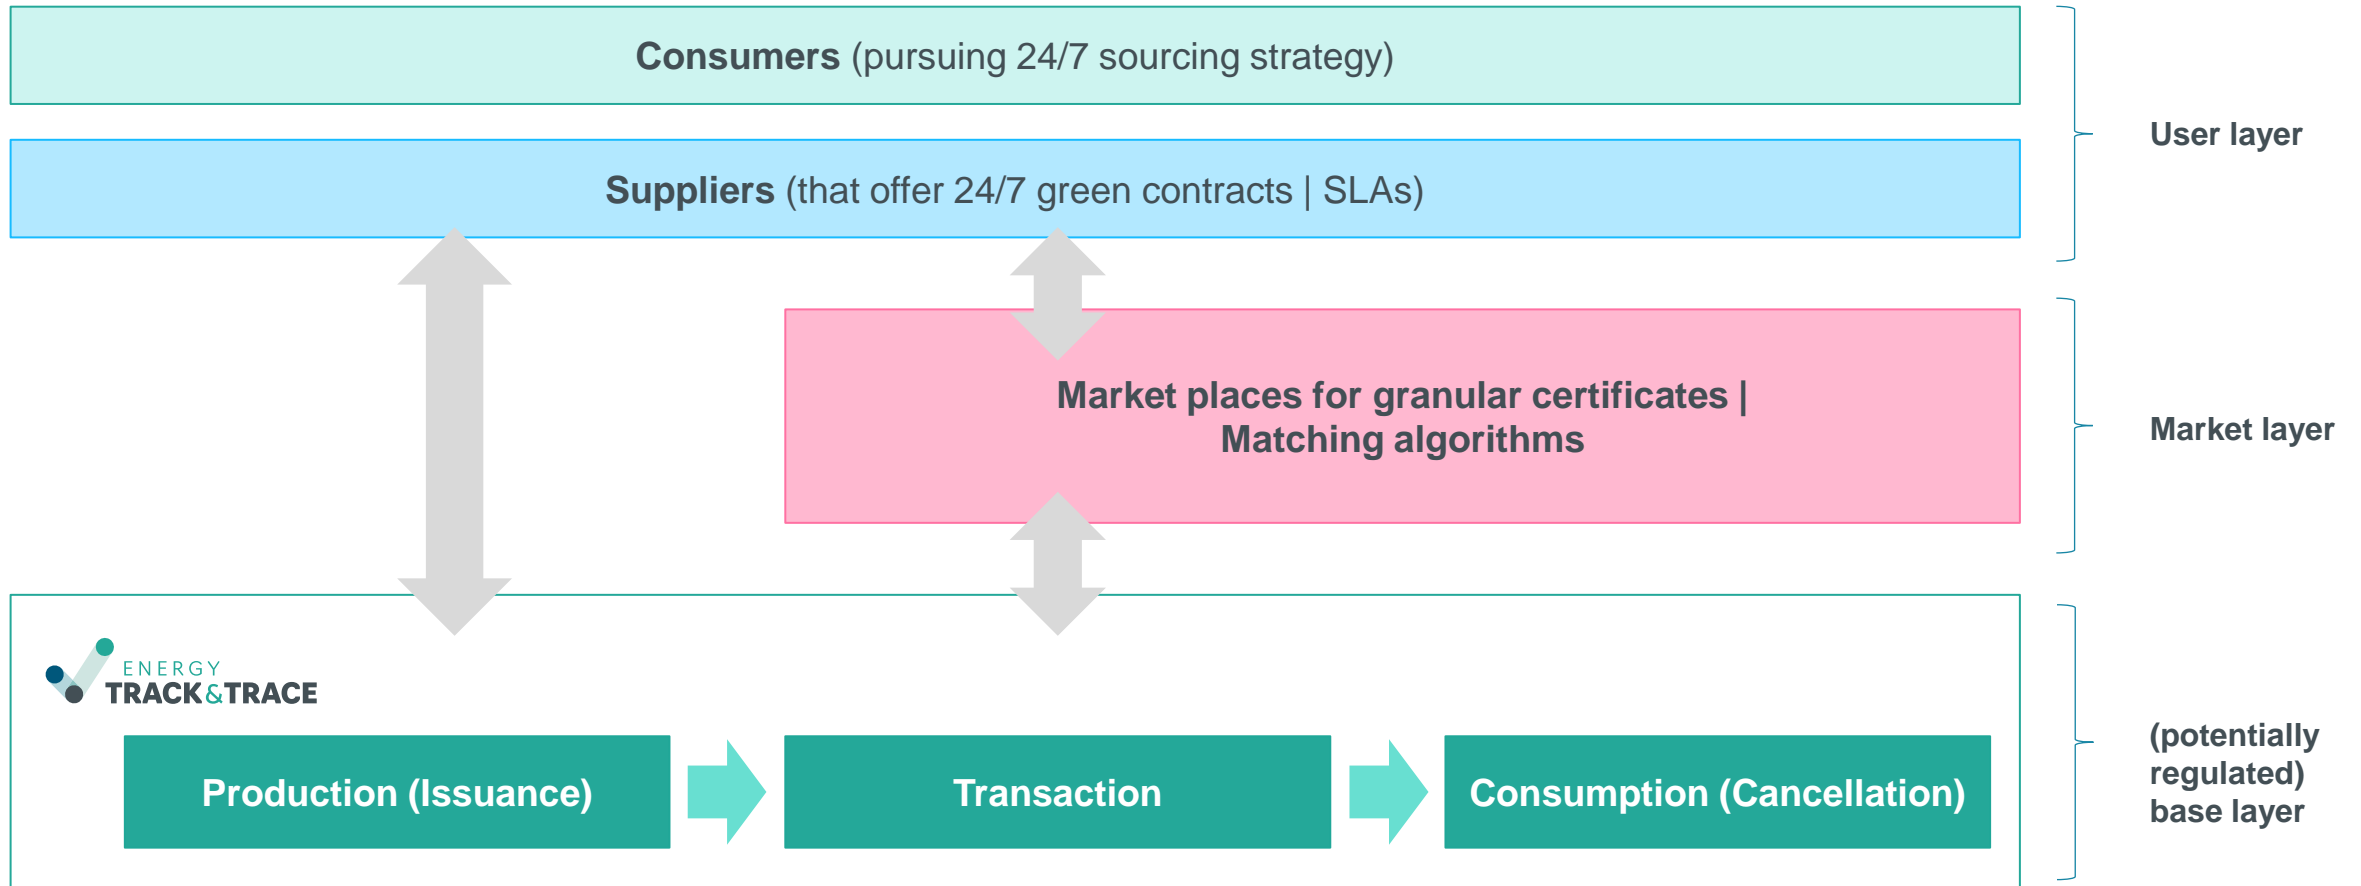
Consumers (pursuing 24/7 sourcing strategy)

Suppliers (that offer 24/7 green contracts | SLAs)

User layer

Market places for granular certificates | Matching algorithms

Market layer

ENERGY TRACK&TRACE

Production (Issuance)

Transaction

Consumption (Cancellation)

(potentially regulated) base layer